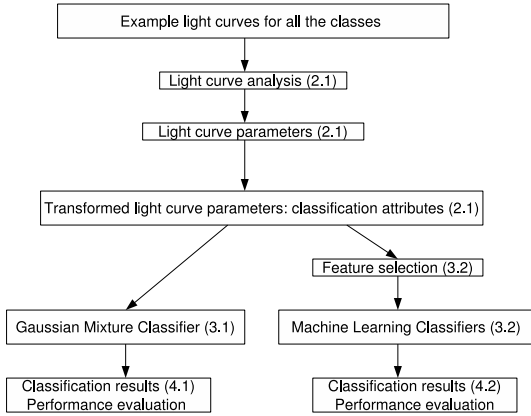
Example light curves for all the classes

Light curve analysis (2.1)

Light curve parameters (2.1)

Transformed light curve parameters: classification attributes (2.1)

Feature selection (3.2)

Gaussian Mixture Classifier (3.1)

Machine Learning Classifiers (3.2)

Classification results (4.1)
Performance evaluation

Classification results (4.2)
Performance evaluation